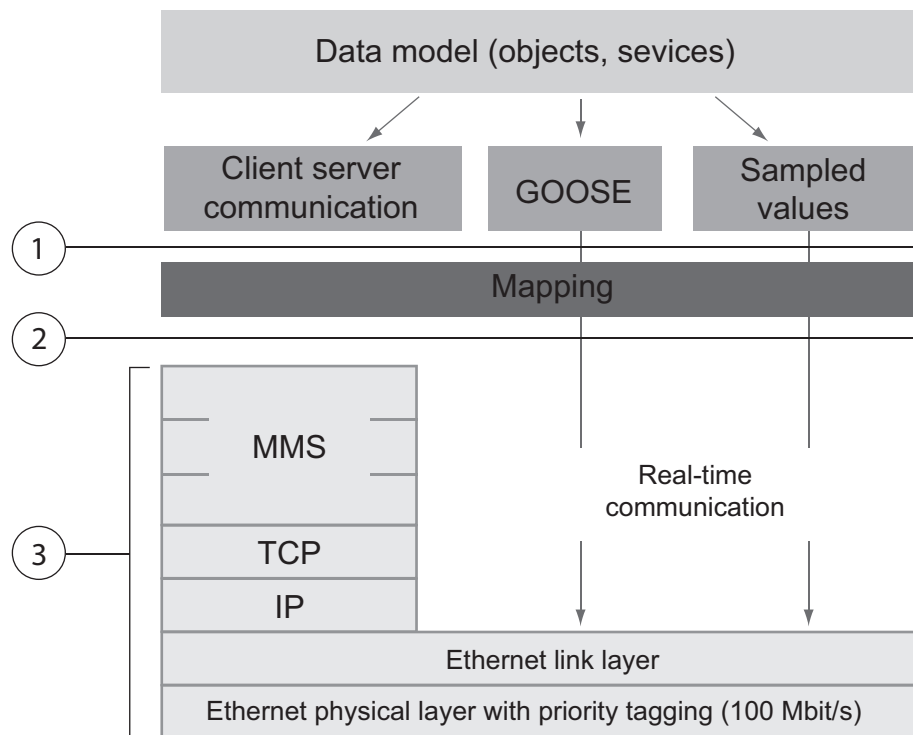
Data model (objects, sevices)

Client server communication

GOOSE

Sampled values

1

Mapping

2

MMS

Real-time communication

3

TCP

IP

Ethernet link layer

Ethernet physical layer with priority tagging (100 Mbit/s)